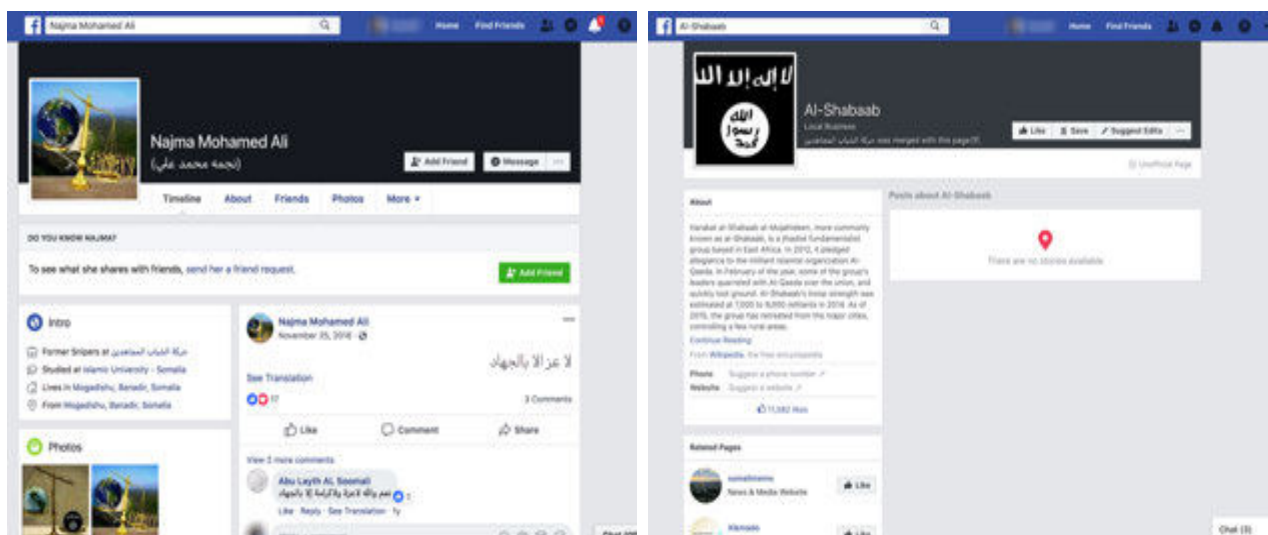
Najma Mohamed Ali

Home Find Friends

Najma Mohamed Ali
(نجمة محمد علي)

Add Friend Message ···

Timeline About Friends Photos More ▾

DO YOU KNOW NAJMA?

To see what she shares with friends, send her a friend request.

Add Friend

Intro

Former Snipers at حركة الشباب المجاهدين
Studied at Islamic University - Somalia
Lives in Mogadishu, Banadir, Somalia
From Mogadishu, Banadir, Somalia

Photos

Najma Mohamed Ali
November 25, 2016 ·

لا عز الا بالجهاد

See Translation

17

3 Comments

Like Comment Share

View 2 more comments

Abu Layth AL Soomali
نعم والله لاعزة والكرامة إلا بالجهاد

Like · Reply · See Translation · 1y

Al-Shabaab

Home Find Friends

لا إله إلا الله
الله
رسول
محمد

Al-Shabaab
Local Business
حركة الشباب المجاهدين was merged with this page

Like Save Suggest Edits ···

Unofficial Page

About

Harakat al-Shabaab al-Mujahideen, more commonly known as al-Shabaab, is a jihadist fundamentalist group based in East Africa. In 2012, it pledged allegiance to the militant Islamist organization Al-Qaeda. In February of the year, some of the group's leaders quarreled with Al-Qaeda over the union, and quickly lost ground. Al-Shabaab's troop strength was estimated at 7,000 to 9,000 militants in 2014. As of 2015, the group has retreated from the major cities, controlling a few rural areas.

Continue Reading

From Wikipedia, the free encyclopedia

Phone Suggest a phone number
Website Suggest a website

11,582 likes

Posts about Al-Shabaab

There are no stories available

Related Pages

somalimemo
News & Media Website
Like

Xamada
Like

Chat (3)